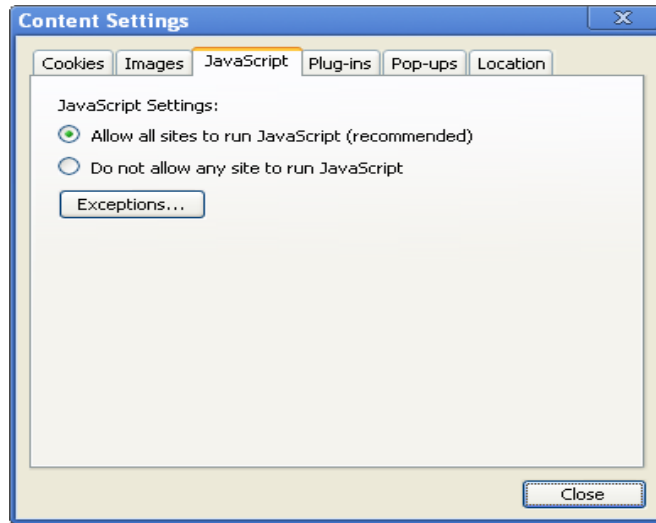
Content Settings

Cookies | Images | JavaScript | Plug-ins | Pop-ups | Location

JavaScript Settings:

Allow all sites to run JavaScript (recommended)

Do not allow any site to run JavaScript

Exceptions...

Close